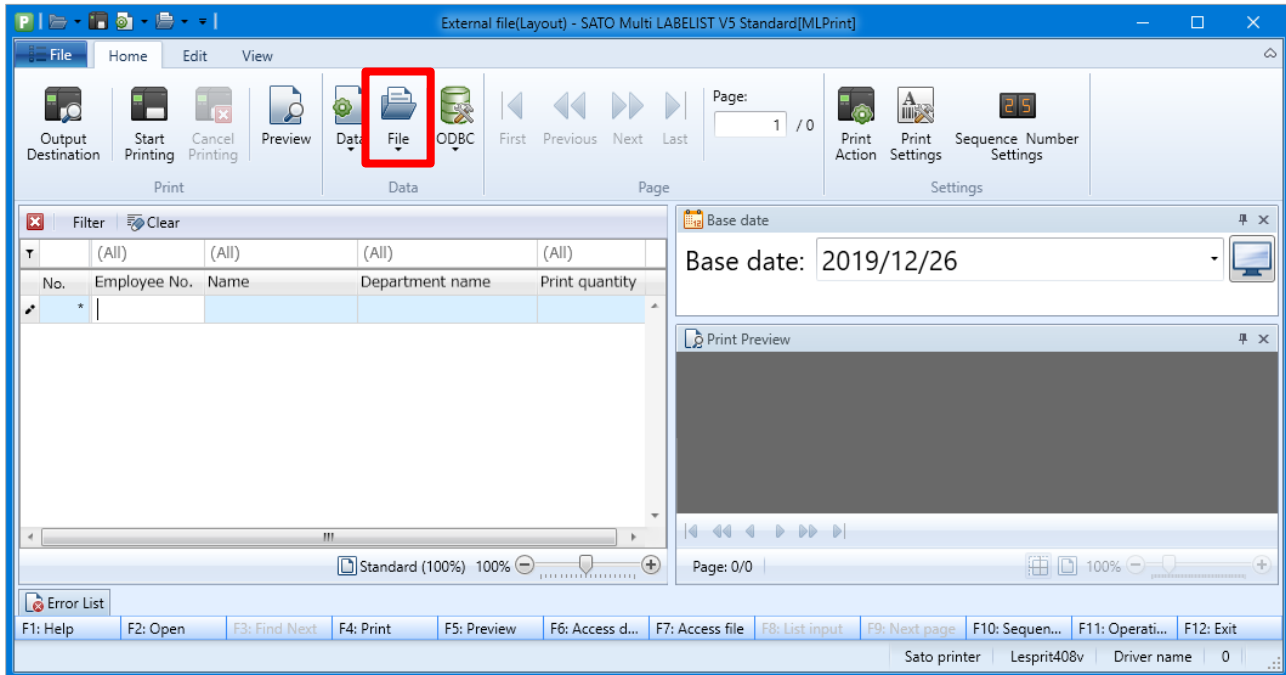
External file(Layout) - SATO Multi LABELIST V5 Standard[MLPrint]

File | Home | Edit | View

Output Destination | Start Printing | Cancel Printing | Preview
Print

Data | File | ODBC
Data

First | Previous | Next | Last | Page: 1 / 0
Page

Print Action | Print Settings | Sequence Number Settings
Settings

Filter | Clear

| | (All) | (All) | (All) | (All) |
|---|---|---|---|---|
| No. | Employee No. | Name | Department name | Print quantity |
| * | | | | |

Standard (100%) 100%

Base date
Base date: 2019/12/26

Print Preview

Page: 0/0
100%

Error List

F1: Help | F2: Open | F3: Find Next | F4: Print | F5: Preview | F6: Access d... | F7: Access file | F8: List input | F9: Next page | F10: Sequen... | F11: Operati... | F12: Exit

Sato printer | Lesprit408v | Driver name | 0